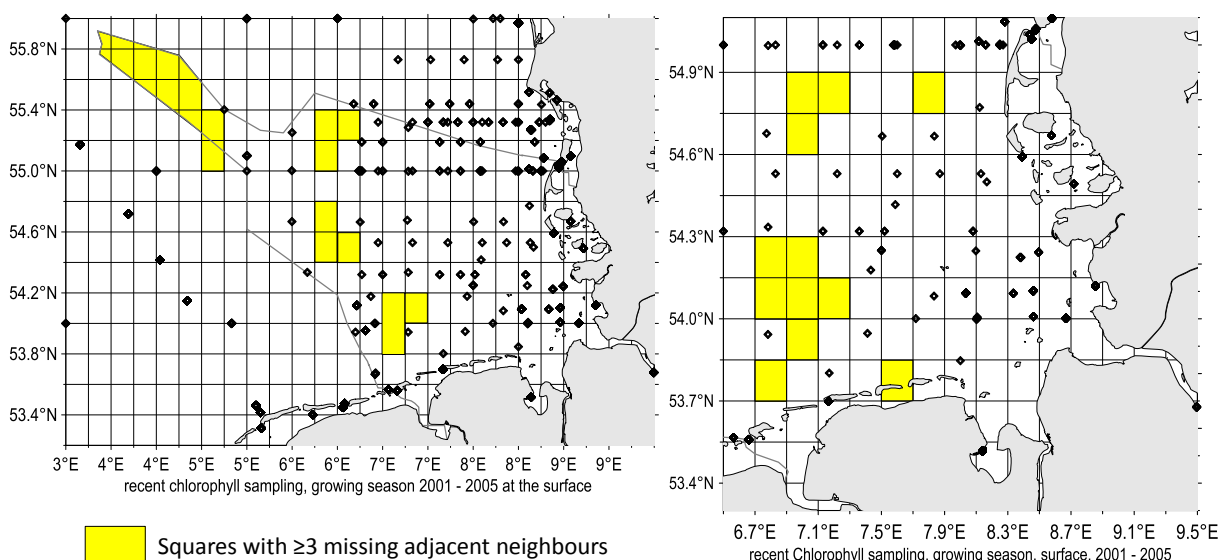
55.8°N
55.4°N
55.0°N
54.6°N
54.2°N
53.8°N
53.4°N
3°E 4°E 4°E 5°E 5°E 6°E 6°E 7°E 7°E 8°E 8°E 9°E 9°E
recent chlorophyll sampling, growing season 2001 - 2005 at the surface

54.9°N
54.6°N
54.3°N
54.0°N
53.7°N
53.4°N
6.7°E 7.1°E 7.5°E 7.9°E 8.3°E 8.7°E 9.1°E 9.5°E
recent Chlorophyll sampling, growing season, surface, 2001 - 2005

Squares with ≥3 missing adjacent neighbours